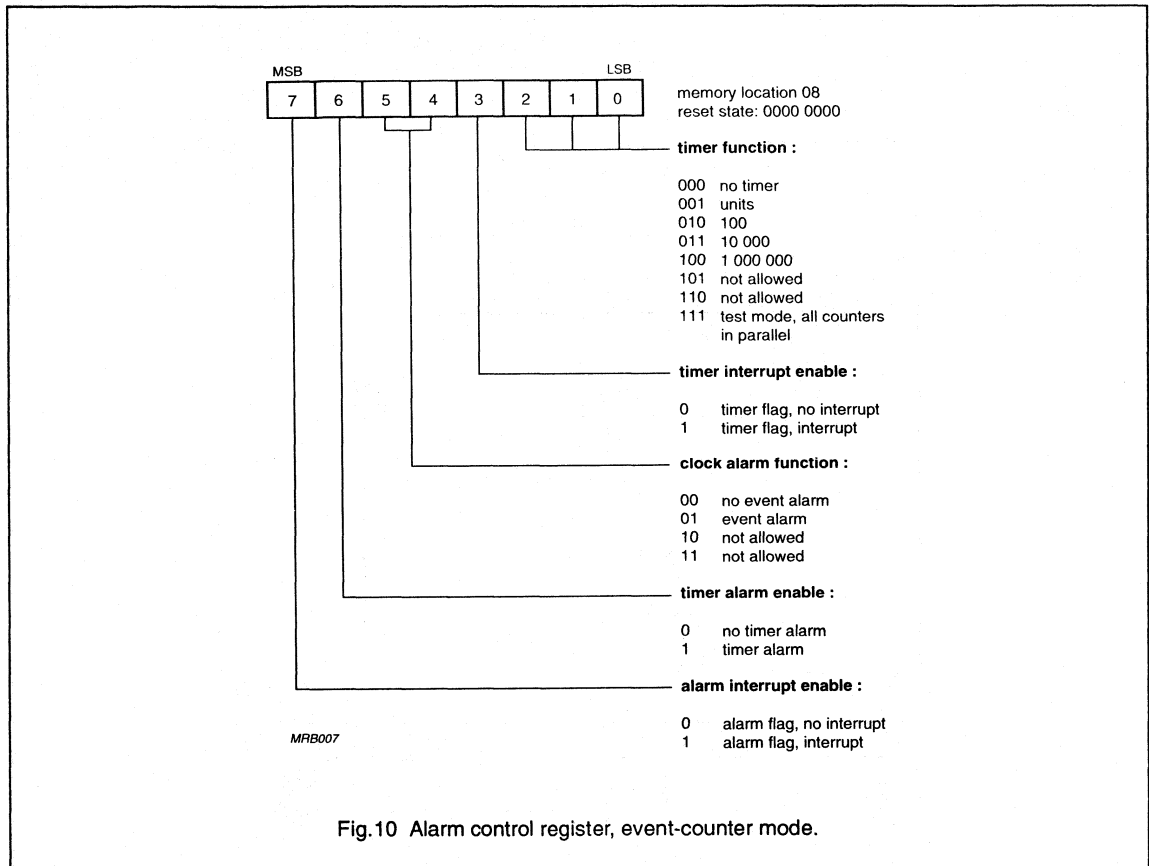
MSB LSB

| 7 | 6 | 5 | 4 | 3 | 2 | 1 | 0 |
|---|---|---|---|---|---|---|---|

memory location 08
reset state: 0000 0000

timer function :

000 no timer
001 units
010 100
011 10 000
100 1 000 000
101 not allowed
110 not allowed
111 test mode, all counters in parallel

timer interrupt enable :

0 timer flag, no interrupt
1 timer flag, interrupt

clock alarm function :

00 no event alarm
01 event alarm
10 not allowed
11 not allowed

timer alarm enable :

0 no timer alarm
1 timer alarm

alarm interrupt enable :

0 alarm flag, no interrupt
1 alarm flag, interrupt

MRB007

Fig.10 Alarm control register, event-counter mode.